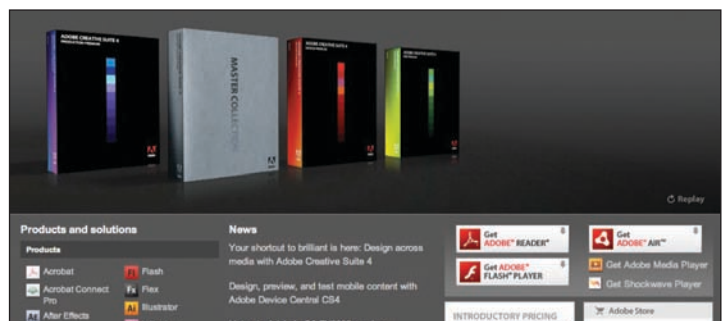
ADOBE CREATIVE SUITE 4

MASTER COLLECTION

ADOBE CREATIVE SUITE 4

ADOBE CREATIVE SUITE 4

Replay

Products and solutions

Products

Acrobat

Acrobat Connect Pro

After Effects

Flash

Flex

Illustrator

News

Your shortcut to brilliant is here: Design across media with Adobe Creative Suite 4

Design, preview, and test mobile content with Adobe Device Central CS4

Get ADOBE® READER®

Get ADOBE® FLASH® PLAYER

Get ADOBE® AIR™

Get Adobe Media Player

Get Shockwave Player

INTRODUCTORY PRICING

Adobe Store